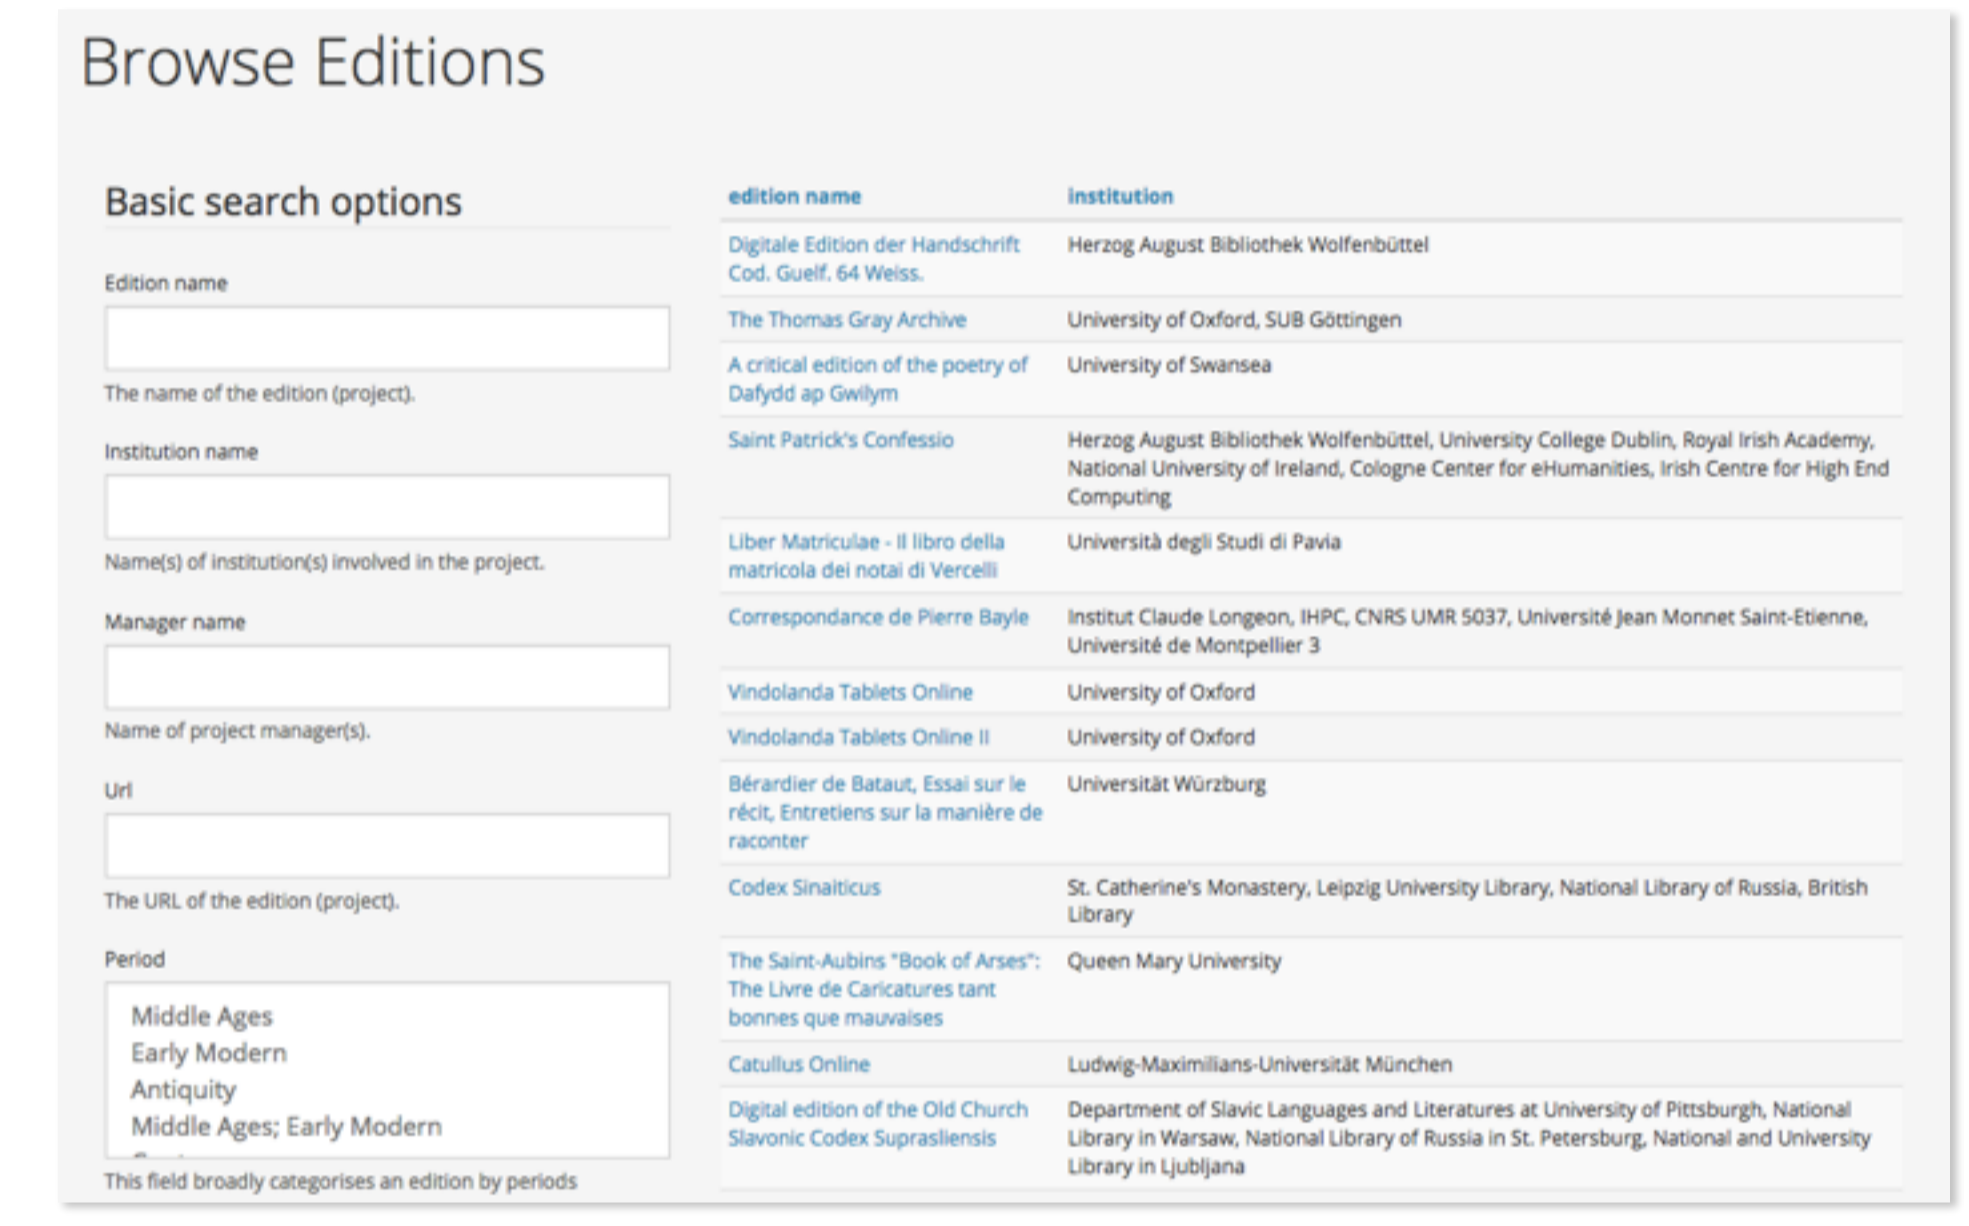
Browse Editions

Basic search options

Edition name

The name of the edition (project).

Institution name

Name(s) of institution(s) involved in the project.

Manager name

Name of project manager(s).

Url

The URL of the edition (project).

Period

Middle Ages
Early Modern
Antiquity
Middle Ages; Early Modern
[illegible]

This field broadly categorises an edition by periods

| edition name | institution |
|---|---|
| Digitale Edition der Handschrift Cod. Guelf. 64 Weiss. | Herzog August Bibliothek Wolfenbüttel |
| The Thomas Gray Archive | University of Oxford, SUB Göttingen |
| A critical edition of the poetry of Dafydd ap Gwilym | University of Swansea |
| Saint Patrick's Confessio | Herzog August Bibliothek Wolfenbüttel, University College Dublin, Royal Irish Academy, National University of Ireland, Cologne Center for eHumanities, Irish Centre for High End Computing |
| Liber Matriculae - Il libro della matricola dei notai di Vercelli | Università degli Studi di Pavia |
| Correspondance de Pierre Bayle | Institut Claude Longeon, IHPC, CNRS UMR 5037, Université Jean Monnet Saint-Etienne, Université de Montpellier 3 |
| Vindolanda Tablets Online | University of Oxford |
| Vindolanda Tablets Online II | University of Oxford |
| Bérardier de Bataut, Essai sur le récit, Entretiens sur la manière de raconter | Universität Würzburg |
| Codex Sinaiticus | St. Catherine's Monastery, Leipzig University Library, National Library of Russia, British Library |
| The Saint-Aubins "Book of Arses": The Livre de Caricatures tant bonnes que mauvaises | Queen Mary University |
| Catullus Online | Ludwig-Maximilians-Universität München |
| Digital edition of the Old Church Slavonic Codex Suprasliensis | Department of Slavic Languages and Literatures at University of Pittsburgh, National Library in Warsaw, National Library of Russia in St. Petersburg, National and University Library in Ljubljana |